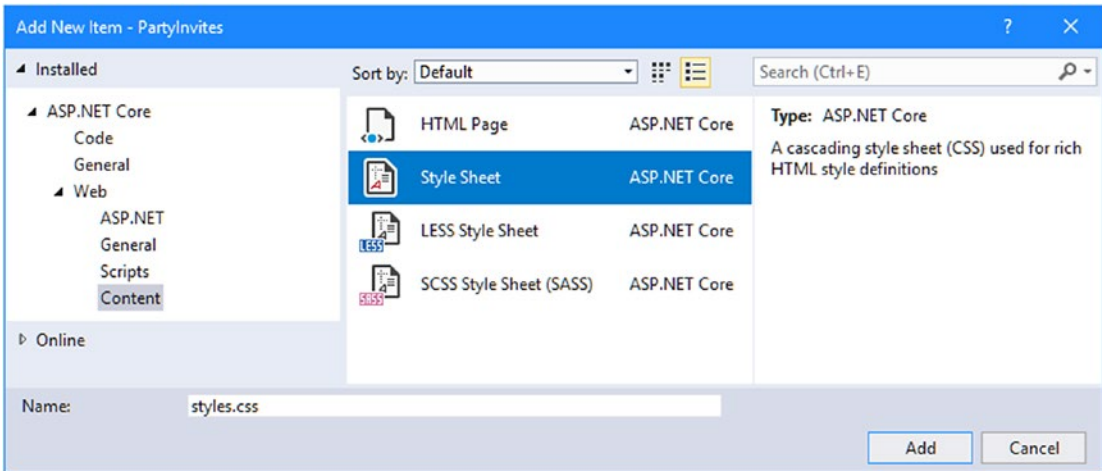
Add New Item - PartyInvites

? ✕

◢ Installed

Sort by: Default

Search (Ctrl+E)

◢ ASP.NET Core
Code
General
◢ Web
ASP.NET
General
Scripts
Content

▷ Online

HTML Page ASP.NET Core

Style Sheet ASP.NET Core

LESS Style Sheet ASP.NET Core

SCSS Style Sheet (SASS) ASP.NET Core

LESS

SASS

Type: ASP.NET Core

A cascading style sheet (CSS) used for rich HTML style definitions

Name: styles.css

Add Cancel